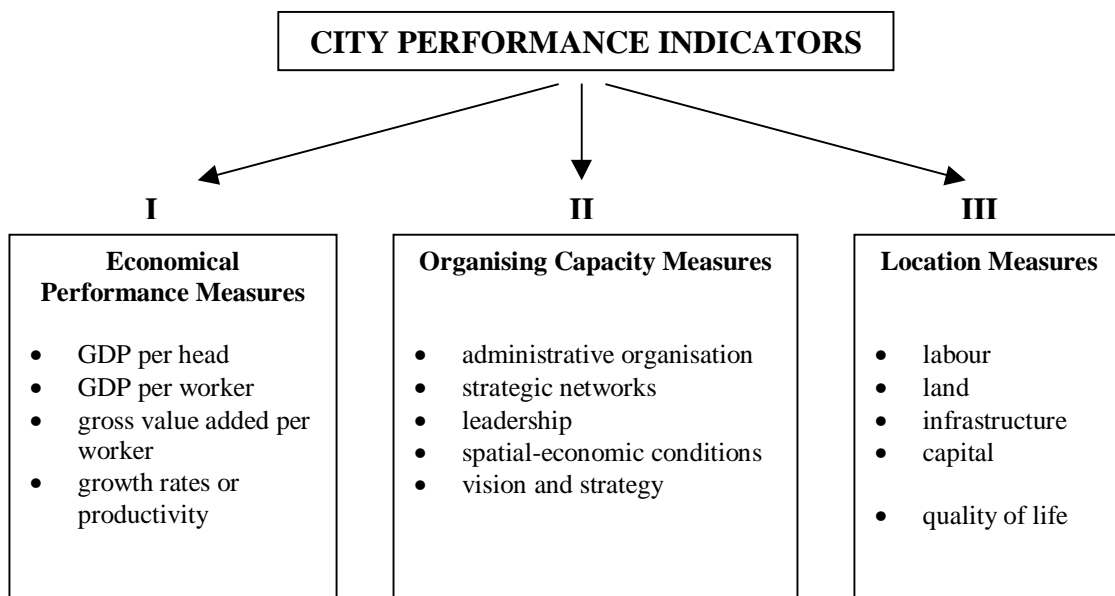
CITY PERFORMANCE INDICATORS

I

Economical Performance Measures

- GDP per head
- GDP per worker
- gross value added per worker
- growth rates or productivity

II

Organising Capacity Measures

- administrative organisation
- strategic networks
- leadership
- spatial-economic conditions
- vision and strategy

III

Location Measures

- labour
- land
- infrastructure
- capital
- quality of life